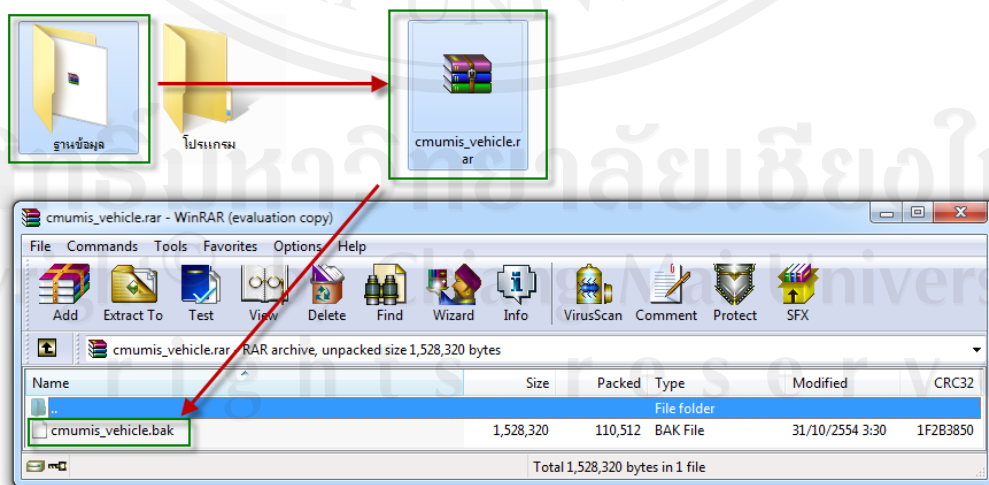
ฐานข้อมูล

โปรแกรม

cmumis_vehicle.rar

cmumis_vehicle.rar - WinRAR (evaluation copy)

File Commands Tools Favorites Options Help

Add Extract To Test View Delete Find Wizard Info VirusScan Comment Protect SFX

cmumis_vehicle.rar - RAR archive, unpacked size 1,528,320 bytes

| Name | Size | Packed | Type | Modified | CRC32 |
|---|---|---|---|---|---|
| .. | | | File folder | | |
| cmumis_vehicle.bak | 1,528,320 | 110,512 | BAK File | 31/10/2554 3:30 | 1F2B3850 |

Total 1,528,320 bytes in 1 file

ลิขสิทธิ์มหาวิทยาลัยเชียงใหม่
Copyright© by Chiang Mai University
All rights reserved